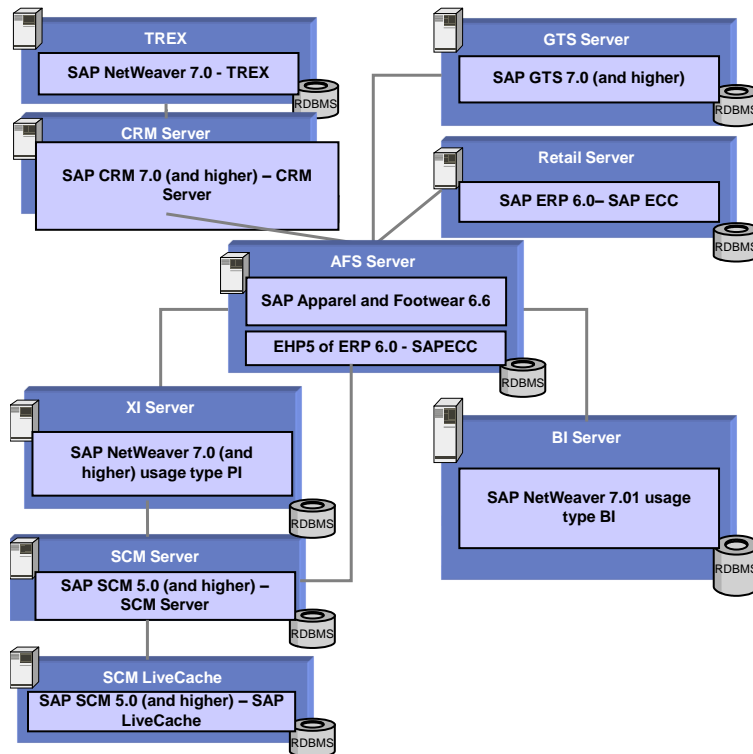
TREX

SAP NetWeaver 7.0 - TREX

RDBMS

CRM Server

SAP CRM 7.0 (and higher) – CRM Server

GTS Server

SAP GTS 7.0 (and higher)

RDBMS

Retail Server

SAP ERP 6.0– SAP ECC

RDBMS

AFS Server

SAP Apparel and Footwear 6.6

EHP5 of ERP 6.0 - SAPECC

RDBMS

XI Server

SAP NetWeaver 7.0 (and higher) usage type PI

RDBMS

BI Server

SAP NetWeaver 7.01 usage type BI

RDBMS

SCM Server

SAP SCM 5.0 (and higher) – SCM Server

RDBMS

SCM LiveCache

SAP SCM 5.0 (and higher) – SAP LiveCache

RDBMS